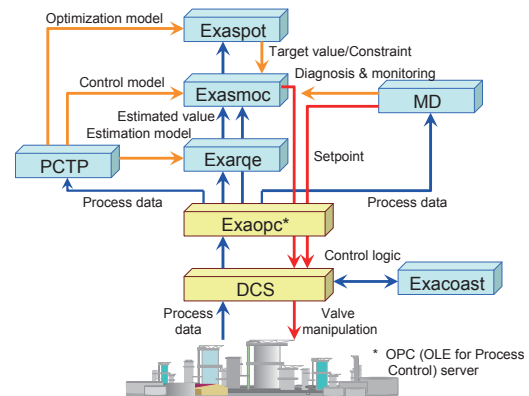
Optimization model

Exaspot

Target value/Constraint

Control model

Diagnosis & monitoring

Exasmoc

MD

Estimated value

Estimation model

PCTP

Exarqe

Setpoint

Process data

Process data

Exaopc*

Control logic

DCS

Exacoast

Process data

Valve manipulation

* OPC (OLE for Process Control) server